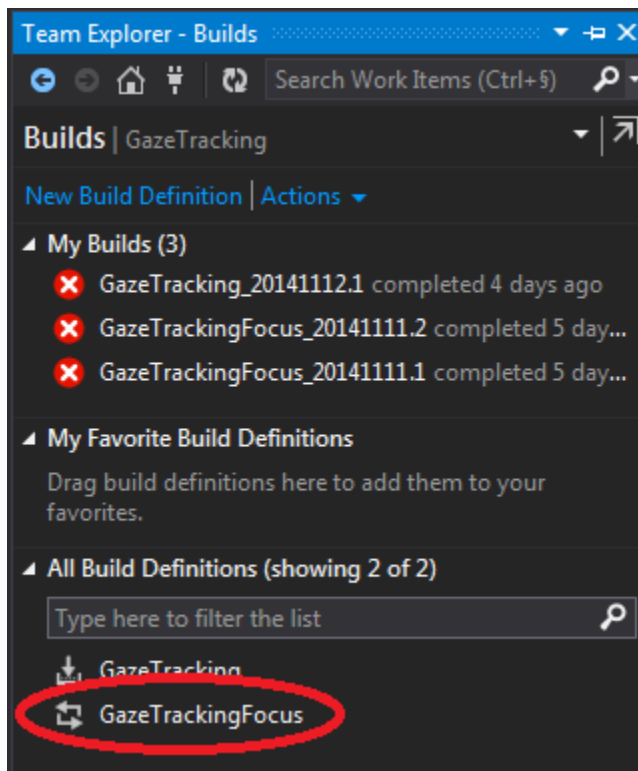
Team Explorer - Builds

Search Work Items (Ctrl+§)

Builds | GazeTracking

New Build Definition | Actions

My Builds (3)

GazeTracking_20141112.1 completed 4 days ago

GazeTrackingFocus_20141111.2 completed 5 day...

GazeTrackingFocus_20141111.1 completed 5 day...

My Favorite Build Definitions

Drag build definitions here to add them to your favorites.

All Build Definitions (showing 2 of 2)

Type here to filter the list

GazeTracking

GazeTrackingFocus